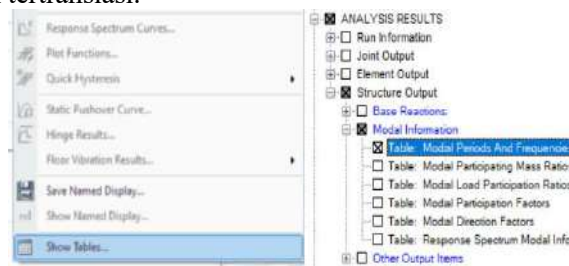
tertranslasi.

Response Spectrum Curves...
Plot Functions...
Quick Hysteresis
Static Pushover Curve...
Hinge Results...
Floor Vibration Results...
Save Named Display...
Show Named Display...
Show Tables...

ANALYSIS RESULTS
Run Information
Joint Output
Element Output
Structure Output
Base Reactions
Modal Information
Table: Modal Periods And Frequencie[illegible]
Table: Modal Participating Mass Ratio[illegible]
Table: Modal Load Participation Ratio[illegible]
Table: Modal Participation Factors
Table: Modal Direction Factors
Table: Response Spectrum Modal Info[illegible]
Other Output Items